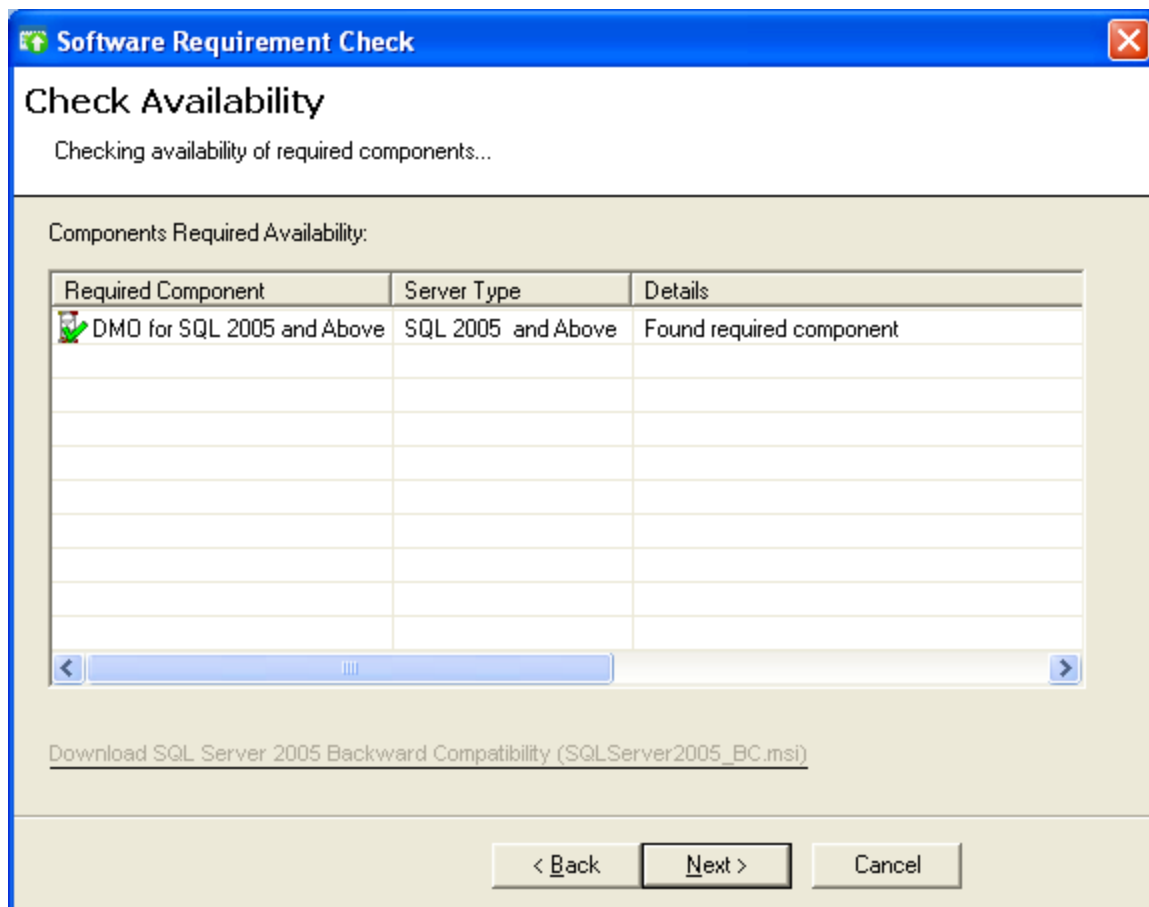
Software Requirement Check

Check Availability

Checking availability of required components...

Components Required Availability:

| Required Component | Server Type | Details |
|---|---|---|
| DMO for SQL 2005 and Above | SQL 2005 and Above | Found required component |

Download SQL Server 2005 Backward Compatibility (SQLServer2005_BC.msi)

< Back | Next > | Cancel